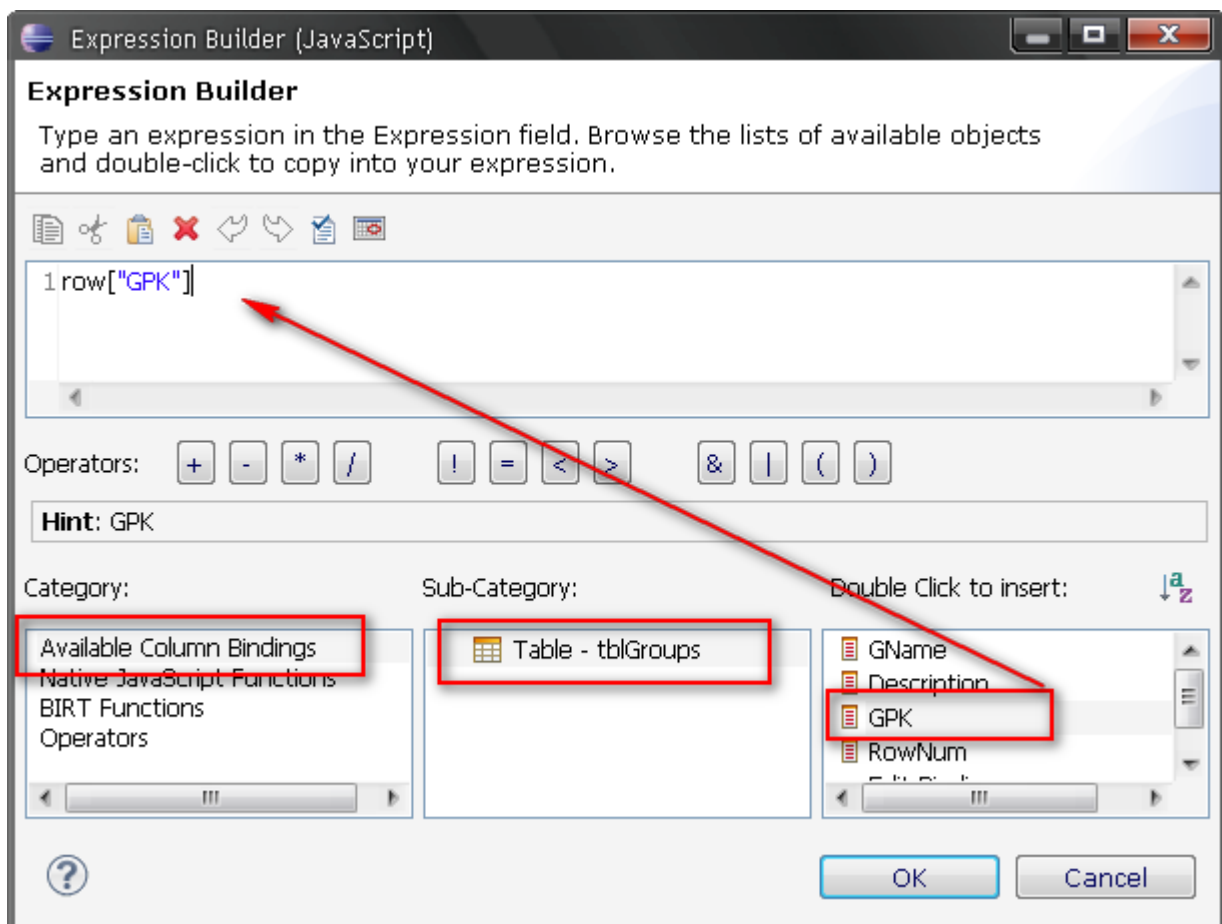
Expression Builder (JavaScript)

Expression Builder

Type an expression in the Expression field. Browse the lists of available objects and double-click to copy into your expression.

1 row["GPK"]

Operators: + - * / ! = < > & | ( )

Hint: GPK

Category:

Available Column Bindings
Native JavaScript Functions
BIRT Functions
Operators

Sub-Category:

Table - tblGroups

Double Click to insert:

GName
Description
GPK
RowNum
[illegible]

OK
Cancel